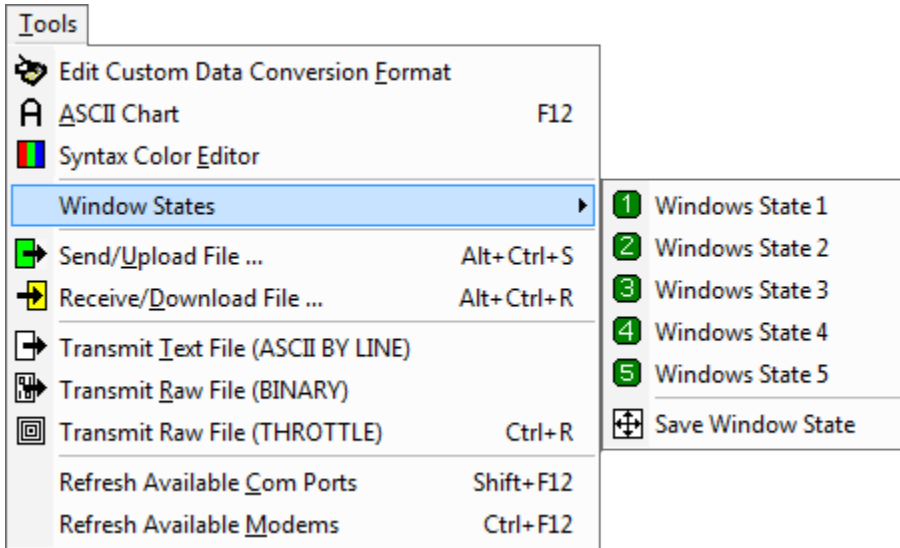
Tools

Edit Custom Data Conversion Format
A ASCII Chart F12
Syntax Color Editor
Window States
Send/Upload File ... Alt+Ctrl+S
Receive/Download File ... Alt+Ctrl+R
Transmit Text File (ASCII BY LINE)
Transmit Raw File (BINARY)
Transmit Raw File (THROTTLE) Ctrl+R
Refresh Available Com Ports Shift+F12
Refresh Available Modems Ctrl+F12

1 Windows State 1
2 Windows State 2
3 Windows State 3
4 Windows State 4
5 Windows State 5
Save Window State